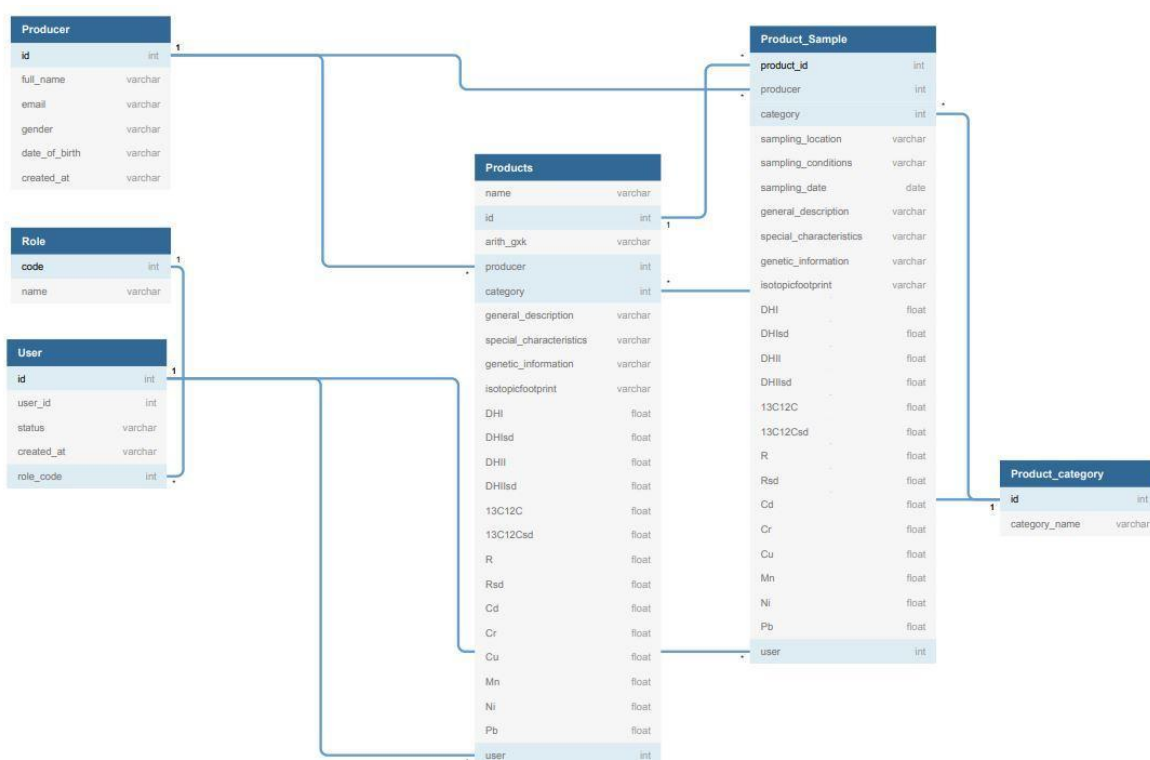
Producer

| id | int |
|---|---|
| full_name | varchar |
| email | varchar |
| gender | varchar |
| date_of_birth | varchar |
| created_at | varchar |

Role

| code | int |
|---|---|
| name | varchar |

User

| id | int |
|---|---|
| user_id | int |
| status | varchar |
| created_at | varchar |
| role_code | int |

Products

| name | varchar |
|---|---|
| id | int |
| arith_gxk | varchar |
| producer | int |
| category | int |
| general_description | varchar |
| special_characteristics | varchar |
| genetic_information | varchar |
| isotopicfootprint | varchar |
| DHI | float |
| DHIsd | float |
| DHII | float |
| DHIIsd | float |
| 13C12C | float |
| 13C12Csd | float |
| R | float |
| Rsd | float |
| Cd | float |
| Cr | float |
| Cu | float |
| Mn | float |
| Ni | float |
| Pb | float |
| user | int |

Product_Sample

| product_id | int |
|---|---|
| producer | int |
| category | int |
| sampling_location | varchar |
| sampling_conditions | varchar |
| sampling_date | date |
| general_description | varchar |
| special_characteristics | varchar |
| genetic_information | varchar |
| isotopicfootprint | varchar |
| DHI | float |
| DHIsd | float |
| DHII | float |
| DHIIsd | float |
| 13C12C | float |
| 13C12Csd | float |
| R | float |
| Rsd | float |
| Cd | float |
| Cr | float |
| Cu | float |
| Mn | float |
| Ni | float |
| Pb | float |
| user | int |

Product_category

| id | int |
|---|---|
| category_name | varchar |

1 * 1 * 1 * * * 1 * 1 * * 1 *